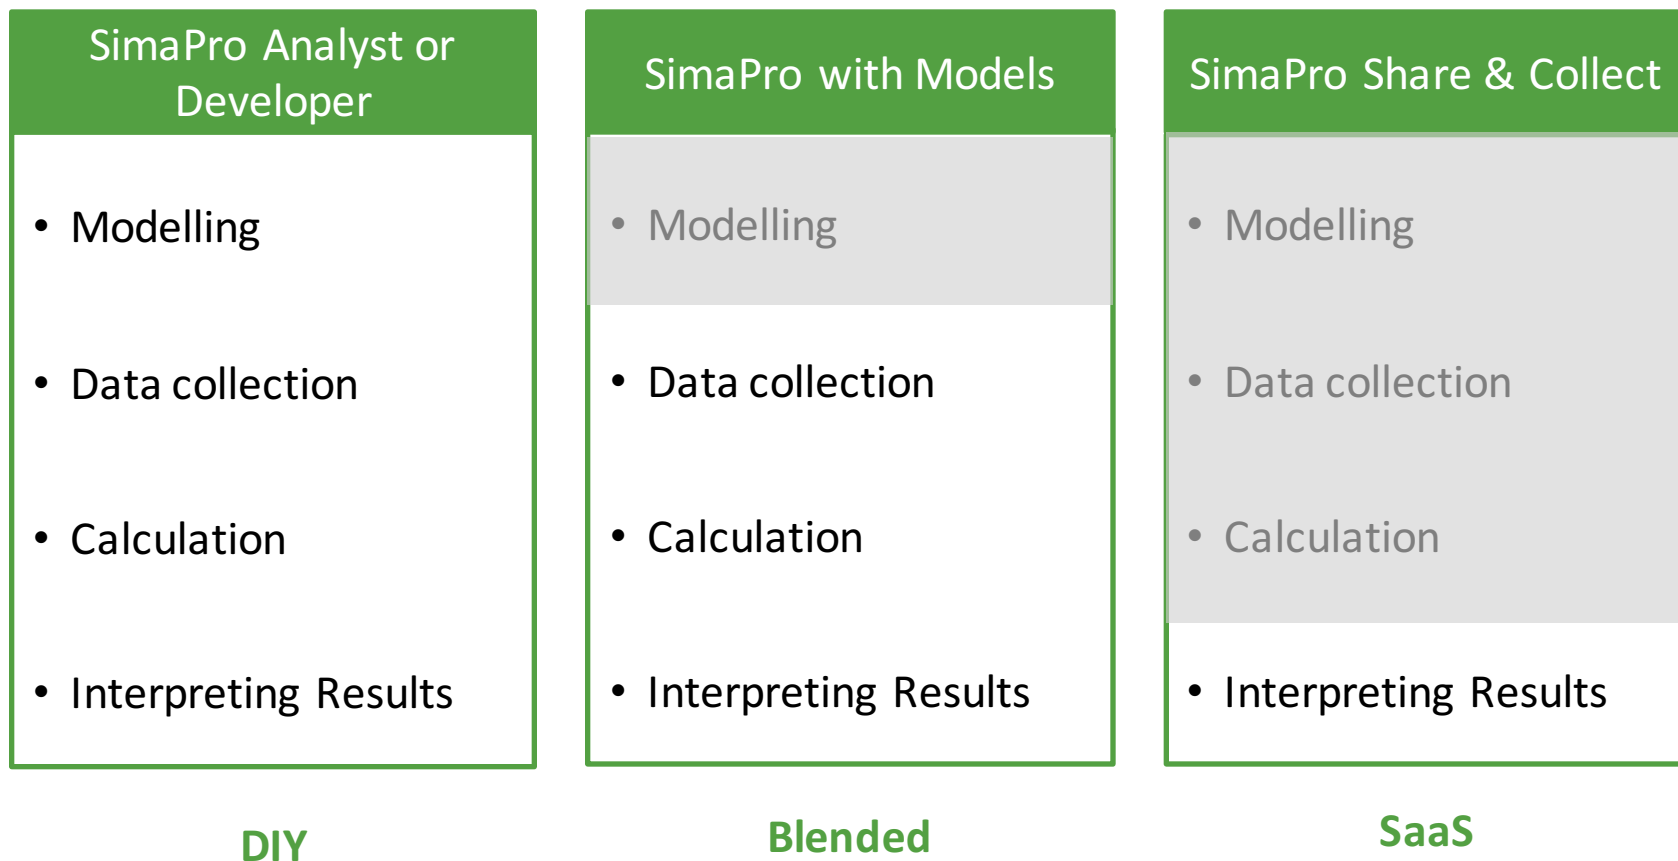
SimaPro Analyst or Developer

• Modelling
• Data collection
• Calculation
• Interpreting Results

DIY

SimaPro with Models

• Modelling
• Data collection
• Calculation
• Interpreting Results

Blended

SimaPro Share & Collect

• Modelling
• Data collection
• Calculation
• Interpreting Results

SaaS